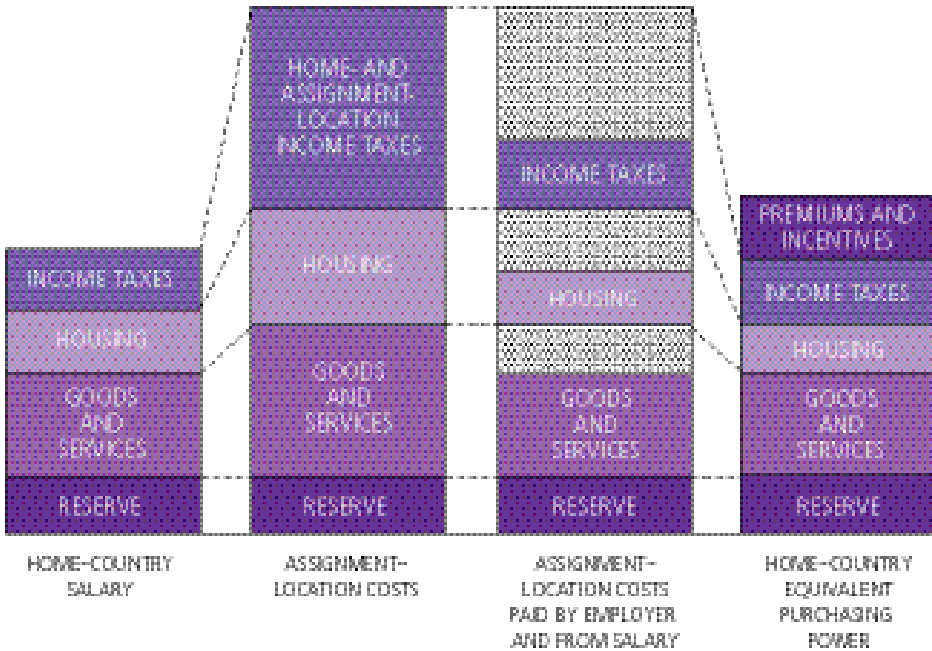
INCOME TAXES
HOUSING
GOODS AND SERVICES
RESERVE
HOME-COUNTRY SALARY

HOME- AND ASSIGNMENT-LOCATION INCOME TAXES
HOUSING
GOODS AND SERVICES
RESERVE
ASSIGNMENT-LOCATION COSTS

INCOME TAXES
HOUSING
GOODS AND SERVICES
RESERVE
ASSIGNMENT-LOCATION COSTS PAID BY EMPLOYER AND FROM SALARY

PREMIUMS AND INCENTIVES
INCOME TAXES
HOUSING
GOODS AND SERVICES
RESERVE
HOME-COUNTRY EQUIVALENT PURCHASING POWER